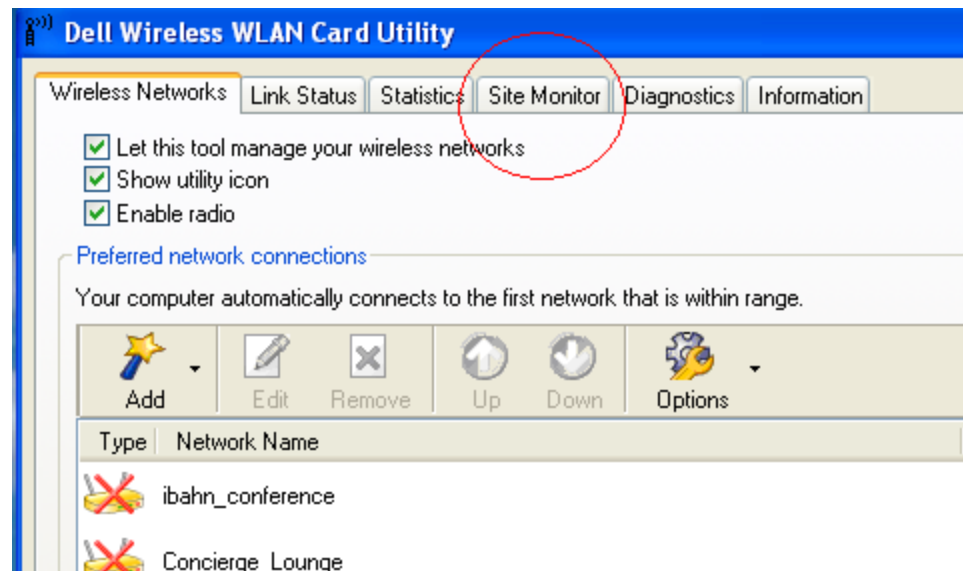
Dell Wireless WLAN Card Utility

Wireless Networks | Link Status | Statistics | Site Monitor | Diagnostics | Information

Let this tool manage your wireless networks
Show utility icon
Enable radio

Preferred network connections

Your computer automatically connects to the first network that is within range.

Add | Edit | Remove | Up | Down | Options

| Type | Network Name |
|---|---|
| | ibahn_conference |
| | Concierge_Lounge |